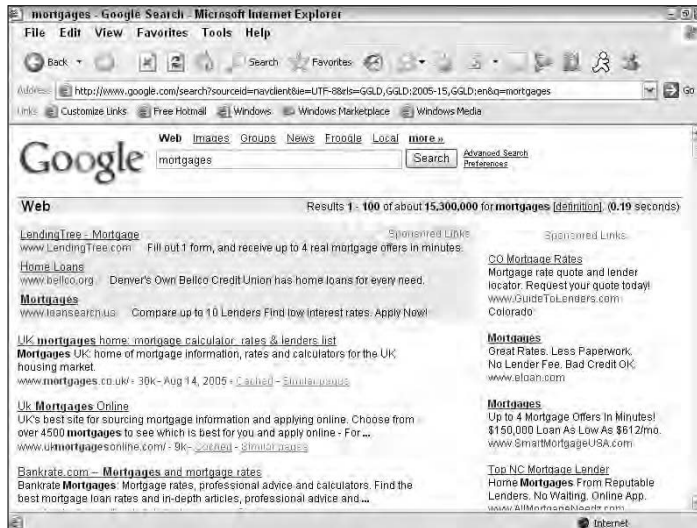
mortgages - Google Search - Microsoft Internet Explorer

File Edit View Favorites Tools Help

Back Search Favorites

Address http://www.google.com/search?sourceid=navclient&ie=UTF-8&rls=GGLD,GGLD:2005-15,GGLD:en&q=mortgages Go

Links Customize Links Free Hotmail Windows Windows Marketplace Windows Media

Web Images Groups News Froogle Local more »

Google mortgages Search Advanced Search Preferences

Web Results 1 - 100 of about 15,300,000 for mortgages [definition]. (0.19 seconds)

LendingTree - Mortgage Sponsored Links
www.LendingTree.com Fill out 1 form, and receive up to 4 real mortgage offers in minutes.

Home Loans
www.bellco.org Denver's Own Bellco Credit Union has home loans for every need.

Mortgages
www.loansearch.us Compare up to 10 Lenders Find low interest rates. Apply Now!

UK mortgages home: mortgage calculator, rates & lenders list
Mortgages UK: home of mortgage information, rates and calculators for the UK housing market.
www.mortgages.co.uk/ - 30k - Aug 14, 2005 - Cached - Similar pages

Uk Mortgages Online
UK's best site for sourcing mortgage information and applying online. Choose from over 4500 mortgages to see which is best for you and apply online - For ...
www.ukmortgagesonline.com/ - 9k - Cached - Similar pages

Bankrate.com -- Mortgages and mortgage rates
Bankrate Mortgages: Mortgage rates, professional advice and calculators. Find the best mortgage loan rates and in-depth articles, professional advice and ...

Sponsored Links

CO Mortgage Rates
Mortgage rate quote and lender locator. Request your quote today!
www.GuideToLenders.com
Colorado

Mortgages
Great Rates. Less Paperwork. No Lender Fee. Bad Credit OK.
www.eloan.com

Mortgages
Up to 4 Mortgage Offers In Minutes! $150,000 Loan As Low As $612/mo.
www.SmartMortgageUSA.com

Top NC Mortgage Lender
Home Mortgages From Reputable Lenders. No Waiting. Online App.
www.AllMortgageNeeds.com

Internet